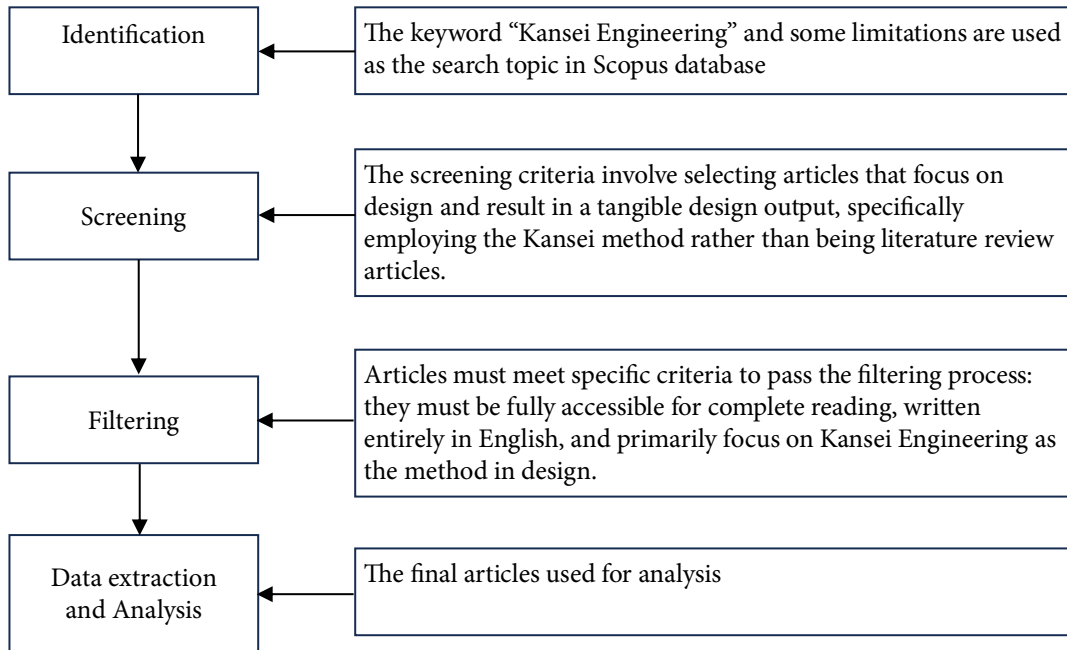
Identification

The keyword “Kansei Engineering” and some limitations are used as the search topic in Scopus database

Screening

The screening criteria involve selecting articles that focus on design and result in a tangible design output, specifically employing the Kansei method rather than being literature review articles.

Filtering

Articles must meet specific criteria to pass the filtering process: they must be fully accessible for complete reading, written entirely in English, and primarily focus on Kansei Engineering as the method in design.

Data extraction and Analysis

The final articles used for analysis